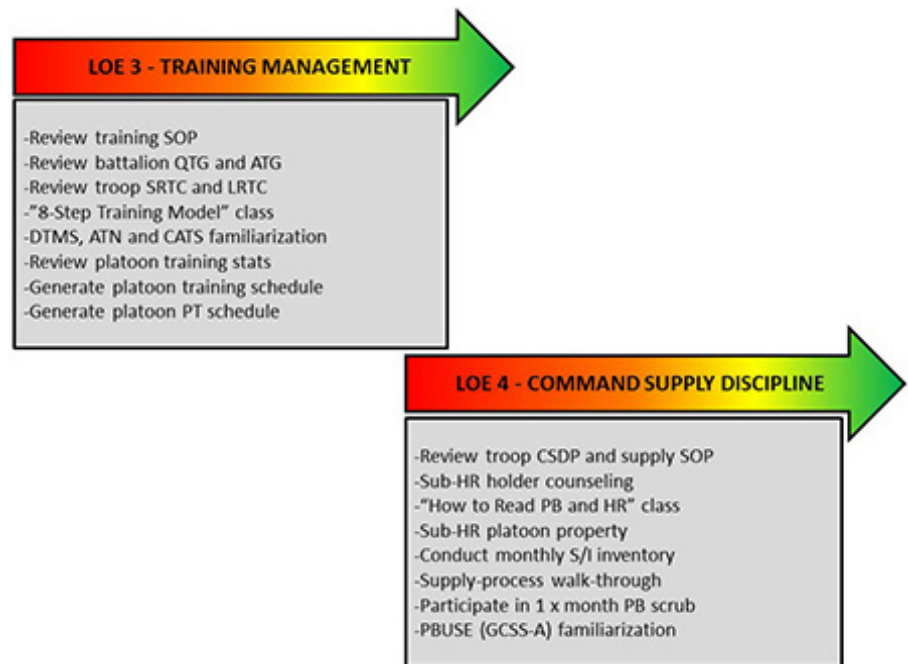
LOE 3 - TRAINING MANAGEMENT

-Review training SOP
-Review battalion QTG and ATG
-Review troop SRTC and LRTC
-"8-Step Training Model" class
-DTMS, ATN and CATS familiarization
-Review platoon training stats
-Generate platoon training schedule
-Generate platoon PT schedule

LOE 4 - COMMAND SUPPLY DISCIPLINE

-Review troop CSDP and supply SOP
-Sub-HR holder counseling
-"How to Read PB and HR" class
-Sub-HR platoon property
-Conduct monthly S/I inventory
-Supply-process walk-through
-Participate in 1 x month PB scrub
-PBUSE (GCSS-A) familiarization